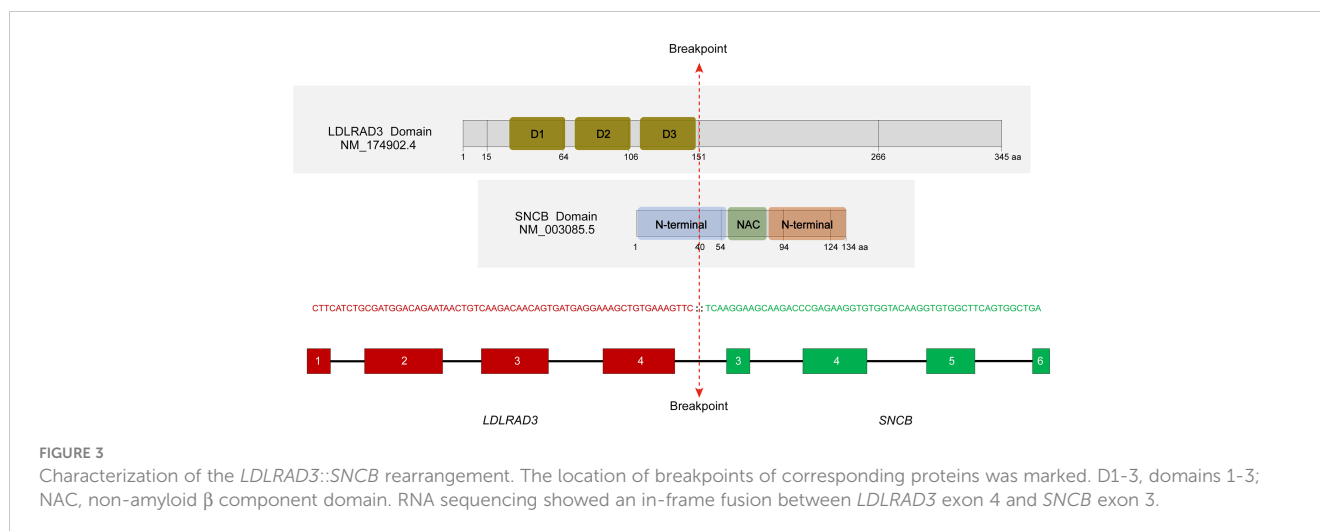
Breakpoint

LDLRAD3 Domain
NM_174902.4

D1 D2 D3

1 15 64 106 151 266 345 aa

SNCB Domain
NM_003085.5

N-terminal NAC N-terminal

1 40 54 94 124 134 aa

CTTCATCTGCGATGGACAGAATAACTGTCAAGACAACAGTGATGAGGAAAGCTGTGAAAGTTC :: TCAAGGAAGCAAGACCCGAGAAGGTGTGGTACAAGGTGTGGCTTCAGTGGCTGA

1 2 3 4 3 4 5 6

Breakpoint

LDLRAD3 SNCB

FIGURE 3
Characterization of the LDLRAD3::SNCB rearrangement. The location of breakpoints of corresponding proteins was marked. D1-3, domains 1-3; NAC, non-amyloid β component domain. RNA sequencing showed an in-frame fusion between LDLRAD3 exon 4 and SNCB exon 3.